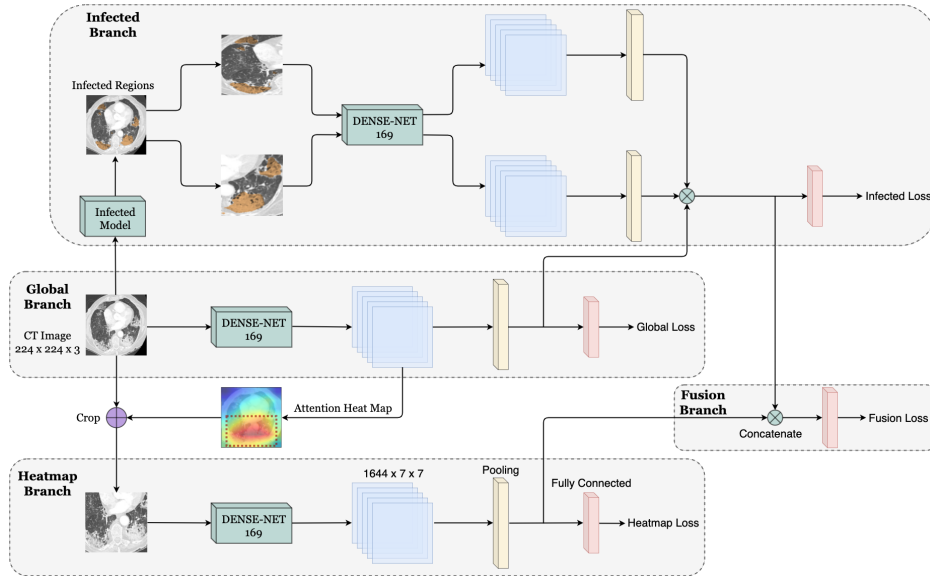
Infected Branch

Infected Regions

DENSE-NET 169

Infected Model

Infected Loss

Global Branch

CT Image 224 x 224 x 3

DENSE-NET 169

Global Loss

Fusion Branch

Crop

Attention Heat Map

Concatenate

Fusion Loss

Heatmap Branch

1644 x 7 x 7

Pooling

Fully Connected

DENSE-NET 169

Heatmap Loss